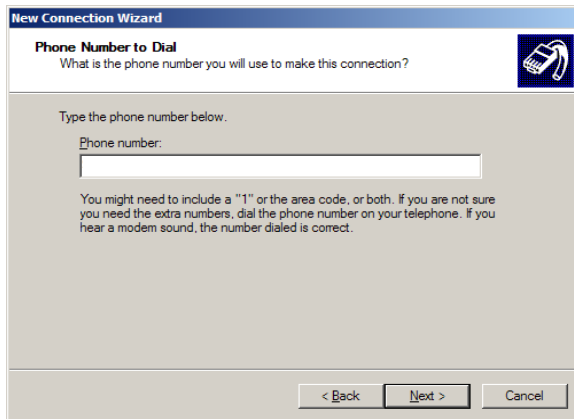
New Connection Wizard

Phone Number to Dial
What is the phone number you will use to make this connection?

Type the phone number below.

Phone number:

You might need to include a "1" or the area code, or both. If you are not sure you need the extra numbers, dial the phone number on your telephone. If you hear a modem sound, the number dialed is correct.

< Back

Next >

Cancel